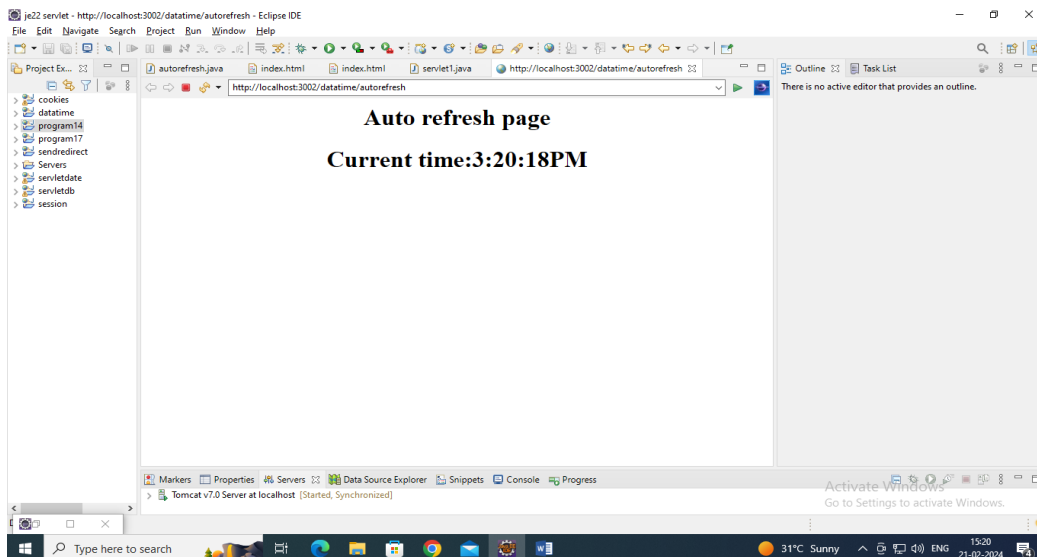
je22 servlet - http://localhost:3002/datatime/autorefresh - Eclipse IDE

File Edit Navigate Search Project Run Window Help

Project Ex... ⊠

cookies
datatime
program14
program17
sendredirect
Servers
servletdate
servletdb
session

autorefresh.java | index.html | index.html | servlet1.java | http://localhost:3002/datatime/autorefresh ⊠

http://localhost:3002/datatime/autorefresh

Auto refresh page

Current time:3:20:18PM

Outline ⊠ | Task List

There is no active editor that provides an outline.

Markers | Properties | Servers ⊠ | Data Source Explorer | Snippets | Console | Progress

Tomcat v7.0 Server at localhost [Started, Synchronized]

Activate Windows
Go to Settings to activate Windows.

Type here to search

31°C Sunny ENG 15:20 21-02-2024